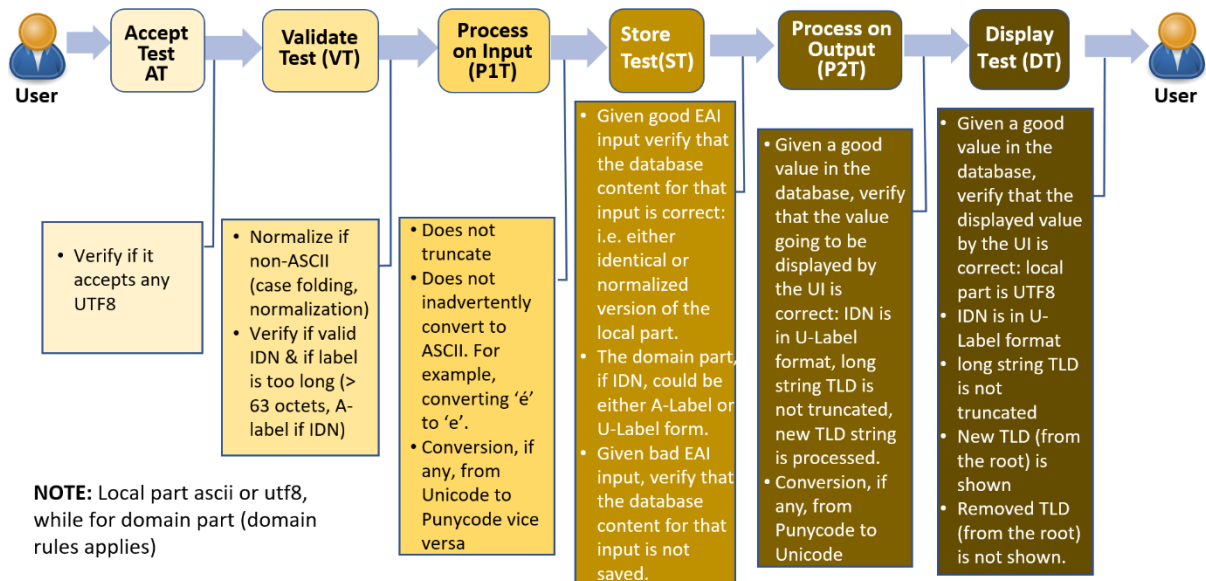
User

Accept Test AT

Validate Test (VT)

Process on Input (P1T)

Store Test(ST)

Process on Output (P2T)

Display Test (DT)

User

• Verify if it accepts any UTF8

• Normalize if non-ASCII (case folding, normalization)
• Verify if valid IDN & if label is too long (> 63 octets, A-label if IDN)

• Does not truncate
• Does not inadvertently convert to ASCII. For example, converting 'é' to 'e'.
• Conversion, if any, from Unicode to Punycode vice versa

• Given good EAI input verify that the database content for that input is correct: i.e. either identical or normalized version of the local part.
• The domain part, if IDN, could be either A-Label or U-Label form.
• Given bad EAI input, verify that the database content for that input is not saved.

• Given a good value in the database, verify that the value going to be displayed by the UI is correct: IDN is in U-Label format, long string TLD is not truncated, new TLD string is processed.
• Conversion, if any, from Punycode to Unicode

• Given a good value in the database, verify that the displayed value by the UI is correct: local part is UTF8
• IDN is in U-Label format
• long string TLD is not truncated
• New TLD (from the root) is shown
• Removed TLD (from the root) is not shown.

NOTE: Local part ascii or utf8, while for domain part (domain rules applies)